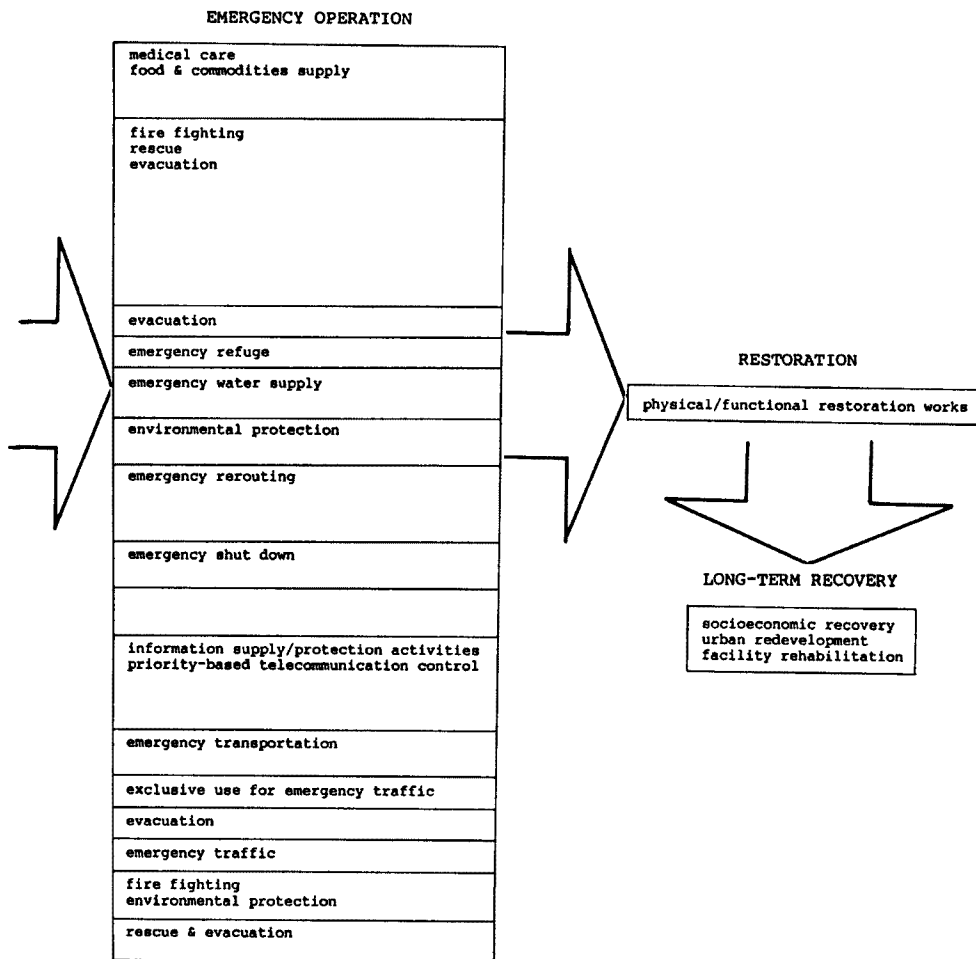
EMERGENCY OPERATION

medical care
food & commodities supply

fire fighting
rescue
evacuation

evacuation

emergency refuge

emergency water supply

environmental protection

emergency rerouting

emergency shut down

information supply/protection activities
priority-based telecommunication control

emergency transportation

exclusive use for emergency traffic

evacuation

emergency traffic

fire fighting
environmental protection

rescue & evacuation

RESTORATION

physical/functional restoration works

LONG-TERM RECOVERY

socioeconomic recovery
urban redevelopment
facility rehabilitation